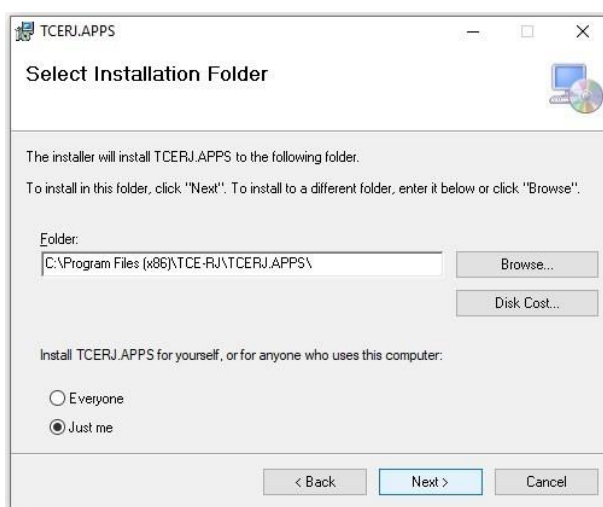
TCERJ.APPS

Select Installation Folder

The installer will install TCERJ.APPS to the following folder.

To install in this folder, click "Next". To install to a different folder, enter it below or click "Browse".

Folder:

C:\Program Files (x86)\TCE-RJ\TCERJ.APPS\

Browse...

Disk Cost...

Install TCERJ.APPS for yourself, or for anyone who uses this computer:

Everyone

Just me

< Back

Next >

Cancel